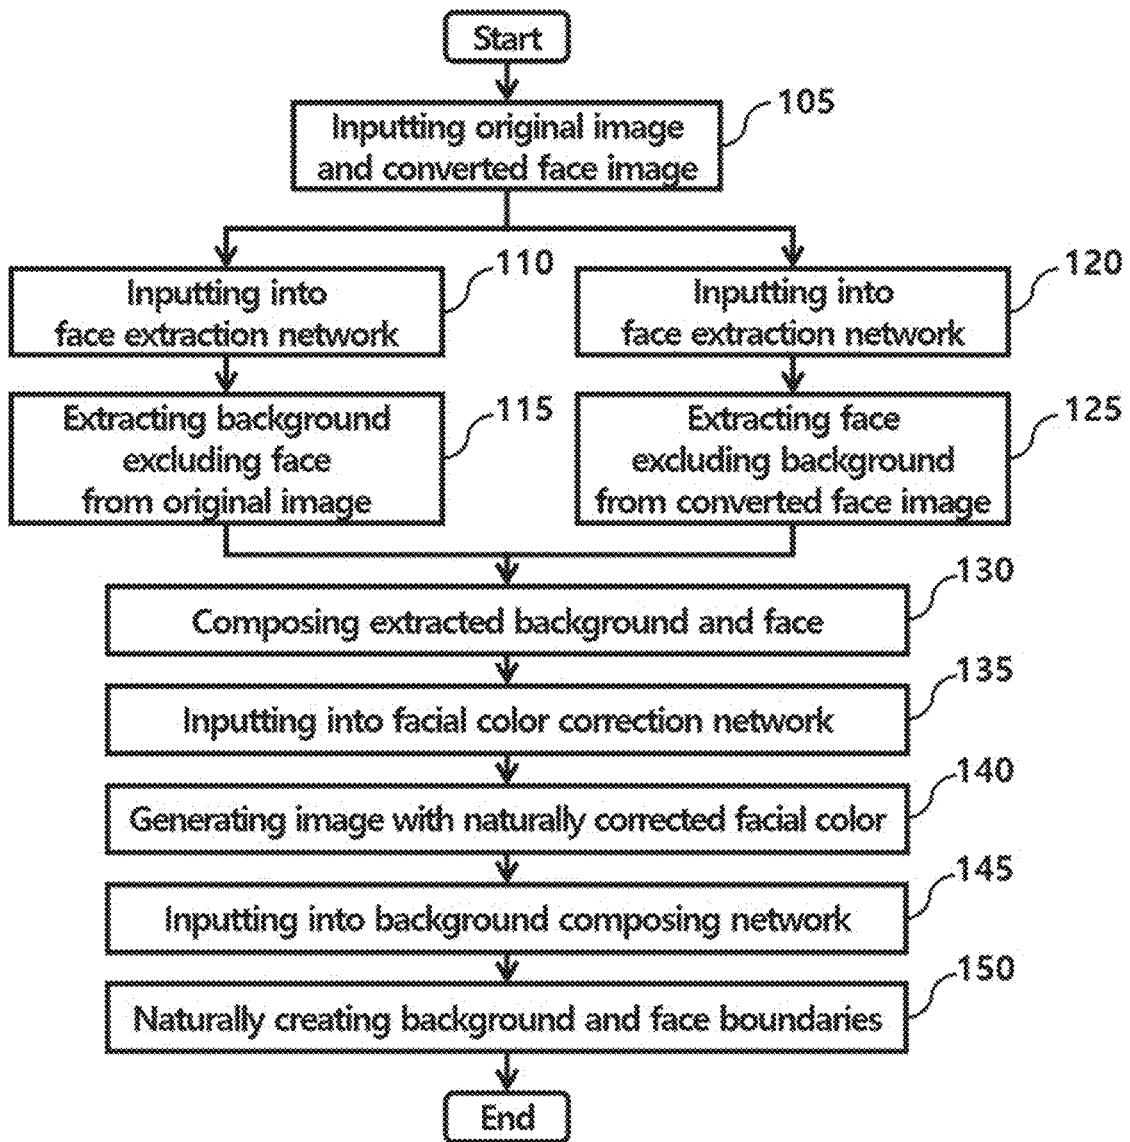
Start

Inputting original image and converted face image
105

Inputting into face extraction network
110

Extracting background excluding face from original image
115

Inputting into face extraction network
120

Extracting face excluding background from converted face image
125

Composing extracted background and face
130

Inputting into facial color correction network
135

Generating image with naturally corrected facial color
140

Inputting into background composing network
145

Naturally creating background and face boundaries
150

End